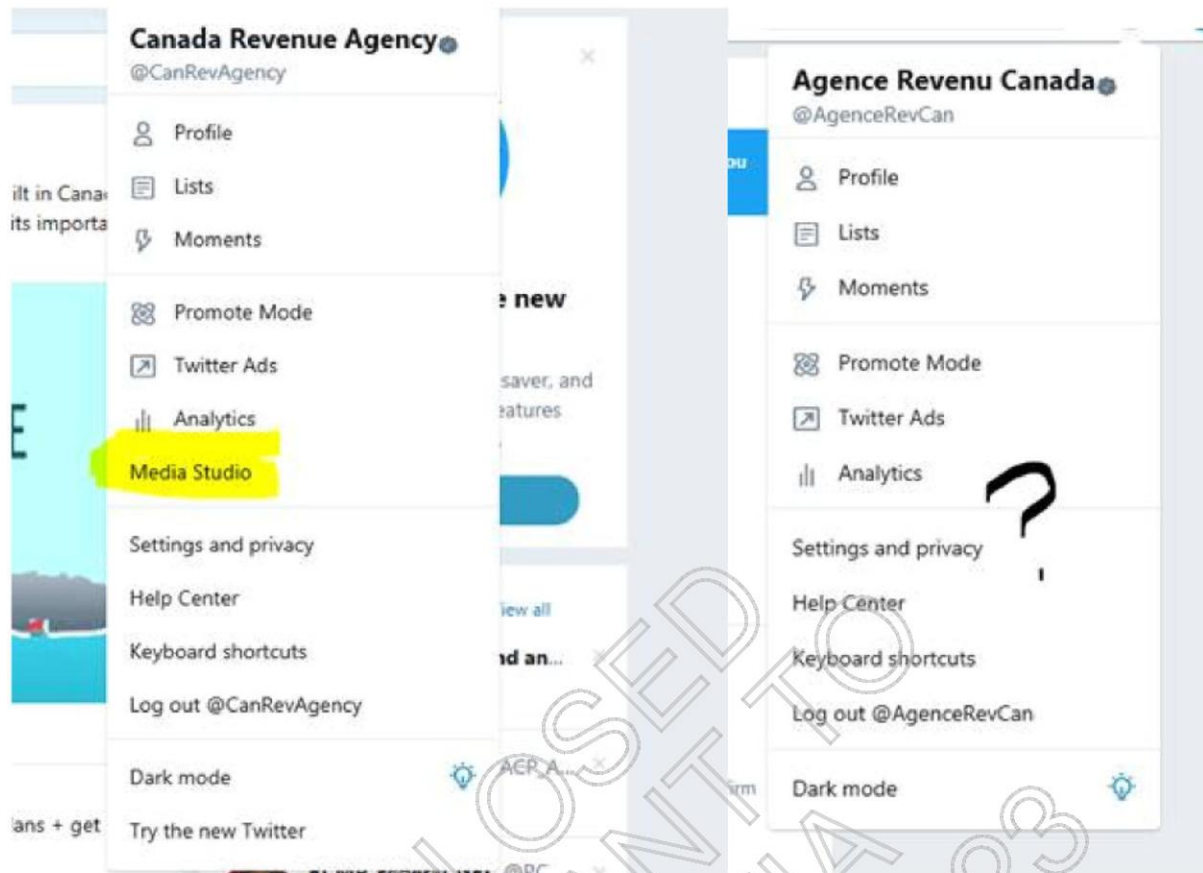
ilt in Cana
its importa

E

lans + get

Canada Revenue Agency
@CanRevAgency

Profile
Lists
Moments

Promote Mode
Twitter Ads
Analytics
Media Studio

Settings and privacy
Help Center
Keyboard shortcuts
Log out @CanRevAgency

Dark mode
Try the new Twitter

e new
saver, and
eatures

iew all
nd an...
ACP_A...

ou

irm

Agence Revenu Canada
@AgenceRevCan

Profile
Lists
Moments

Promote Mode
Twitter Ads
Analytics

Settings and privacy
Help Center
Keyboard shortcuts
Log out @AgenceRevCan

Dark mode

?

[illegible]